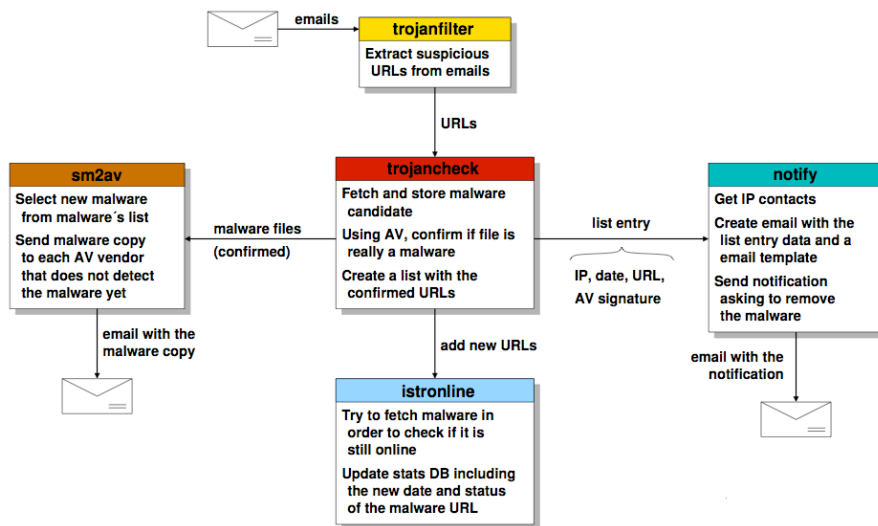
emails

trojanfilter

Extract suspicious URLs from emails

URLs

sm2av

Select new malware from malware´s list

Send malware copy to each AV vendor that does not detect the malware yet

malware files (confirmed)

trojancheck

Fetch and store malware candidate

Using AV, confirm if file is really a malware

Create a list with the confirmed URLs

list entry

IP, date, URL, AV signature

notify

Get IP contacts

Create email with the list entry data and a email template

Send notification asking to remove the malware

email with the malware copy

add new URLs

email with the notification

istronline

Try to fetch malware in order to check if it is still online

Update stats DB including the new date and status of the malware URL